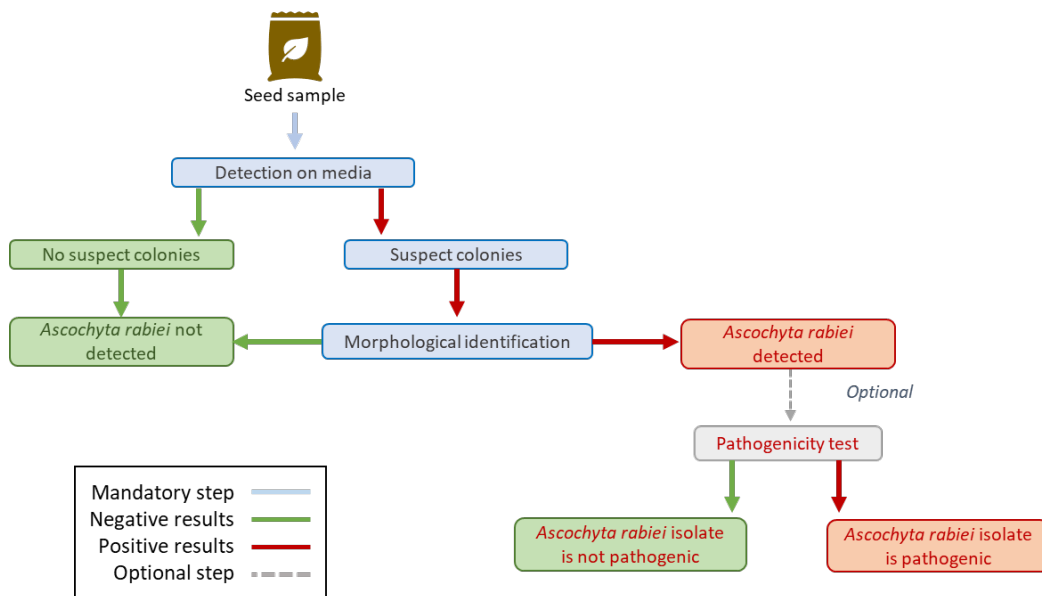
Seed sample

Detection on media

No suspect colonies

Suspect colonies

*Ascochyta rabiei* not detected

Morphological identification

*Ascochyta rabiei* detected

Optional

Pathogenicity test

*Ascochyta rabiei* isolate is not pathogenic

*Ascochyta rabiei* isolate is pathogenic

Mandatory step
Negative results
Positive results
Optional step